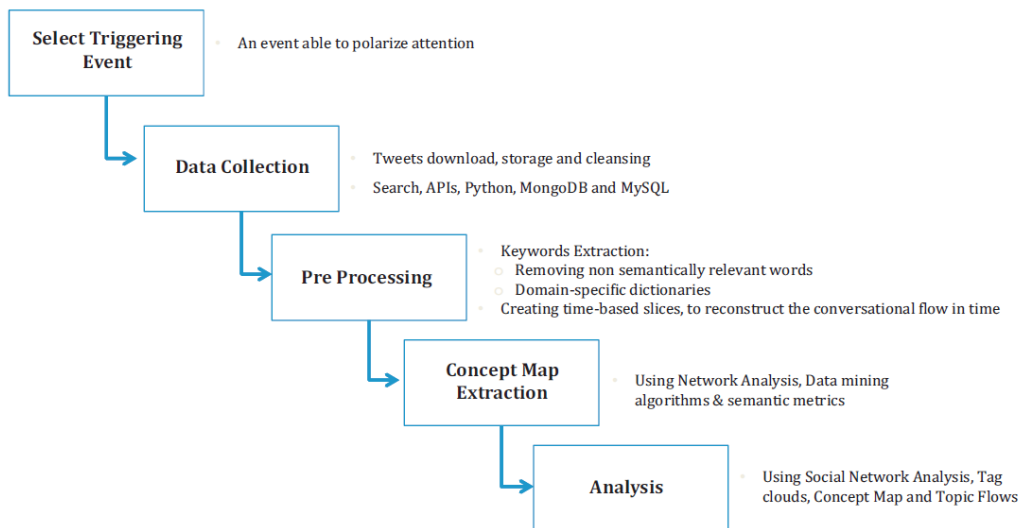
Select Triggering Event

- An event able to polarize attention

Data Collection

- Tweets download, storage and cleansing
- Search, APIs, Python, MongoDB and MySQL

Pre Processing

- Keywords Extraction:
  - Removing non semantically relevant words
  - Domain-specific dictionaries
- Creating time-based slices, to reconstruct the conversational flow in time

Concept Map Extraction

- Using Network Analysis, Data mining algorithms & semantic metrics

Analysis

- Using Social Network Analysis, Tag clouds, Concept Map and Topic Flows